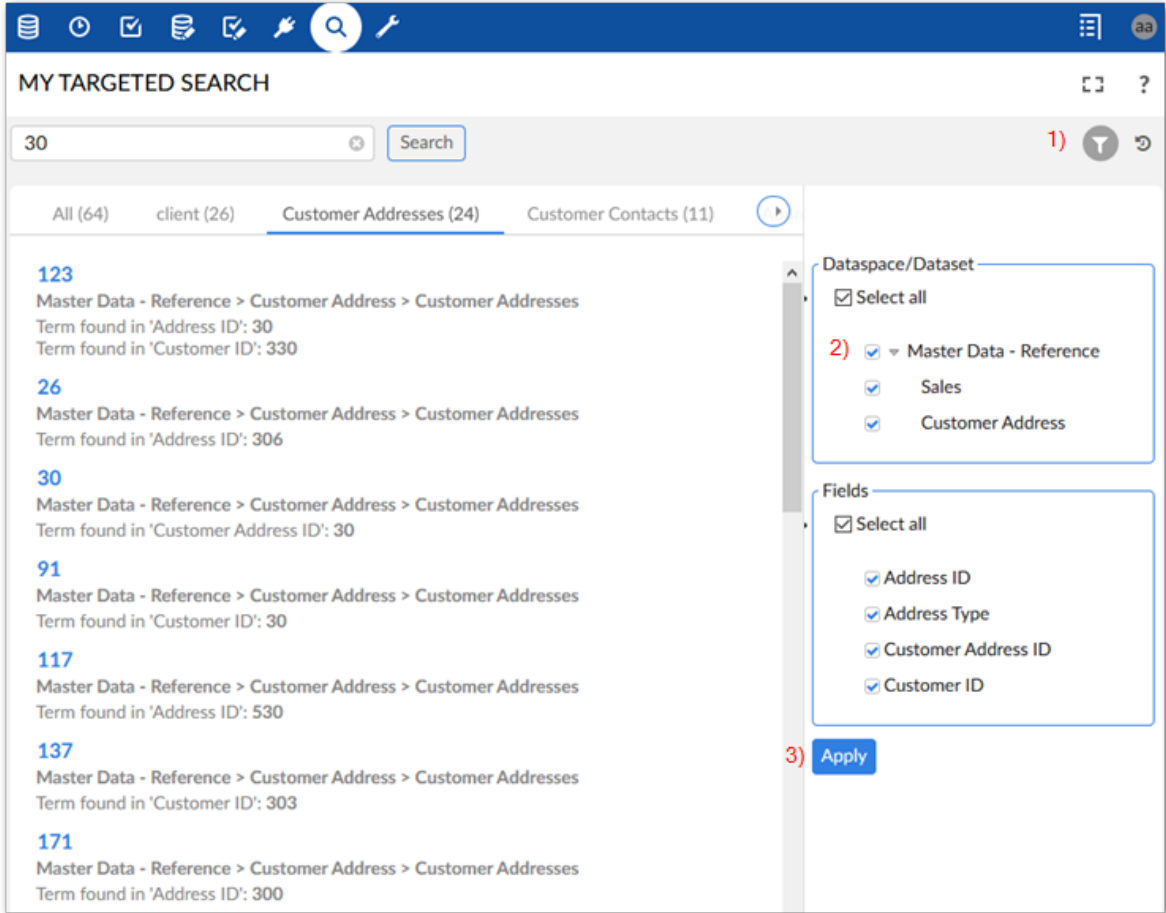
aa

MY TARGETED SEARCH

30

Search

1)

All (64) client (26) Customer Addresses (24) Customer Contacts (11)

123
Master Data - Reference > Customer Address > Customer Addresses
Term found in 'Address ID': 30
Term found in 'Customer ID': 330

26
Master Data - Reference > Customer Address > Customer Addresses
Term found in 'Address ID': 306

30
Master Data - Reference > Customer Address > Customer Addresses
Term found in 'Customer Address ID': 30

91
Master Data - Reference > Customer Address > Customer Addresses
Term found in 'Customer ID': 30

117
Master Data - Reference > Customer Address > Customer Addresses
Term found in 'Address ID': 530

137
Master Data - Reference > Customer Address > Customer Addresses
Term found in 'Customer ID': 303

171
Master Data - Reference > Customer Address > Customer Addresses
Term found in 'Address ID': 300

Dataspace/Dataset
Select all
2) Master Data - Reference
Sales
Customer Address

Fields
Select all
Address ID
Address Type
Customer Address ID
Customer ID

3) Apply